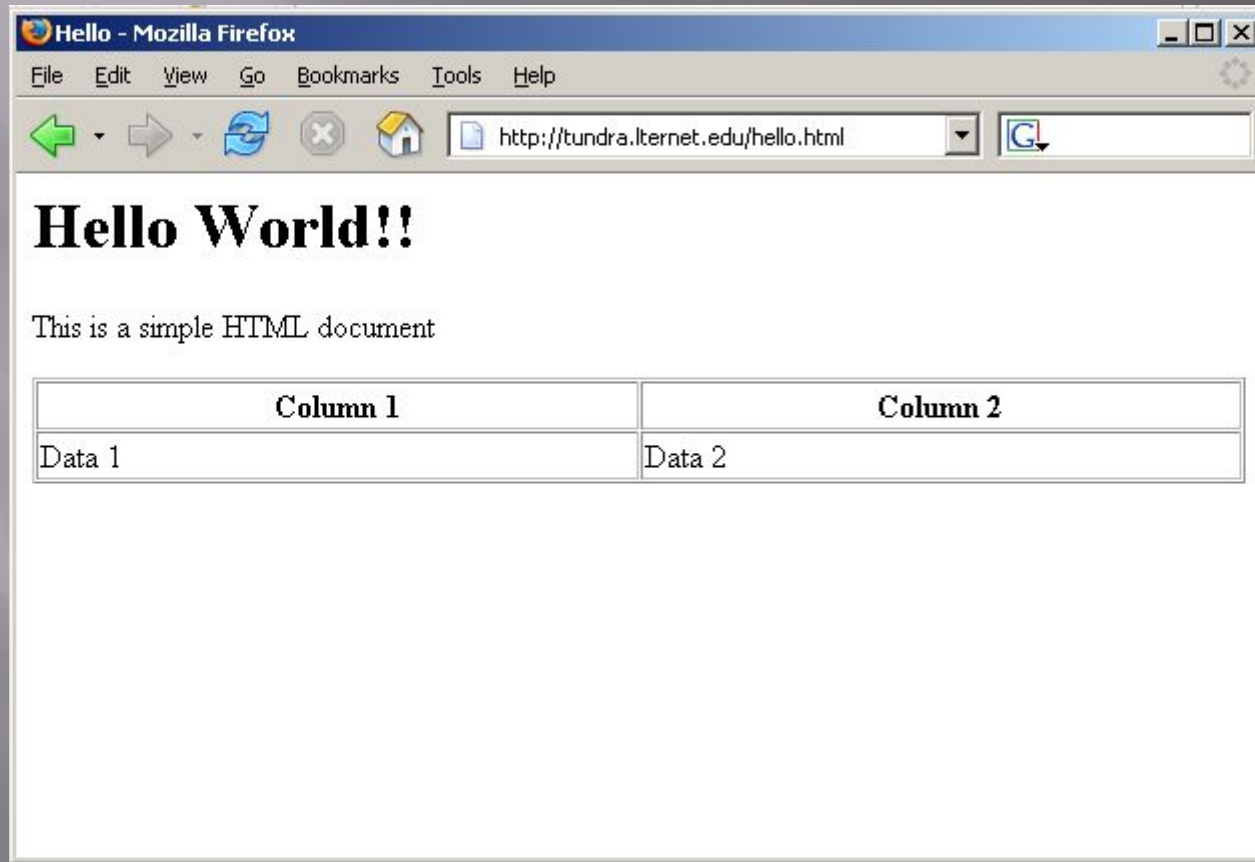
Hello - Mozilla Firefox

File Edit View Go Bookmarks Tools Help

http://tundra.lternet.edu/hello.html

# Hello World!!

This is a simple HTML document

| Column 1 | Column 2 |
|---|---|
| Data 1 | Data 2 |